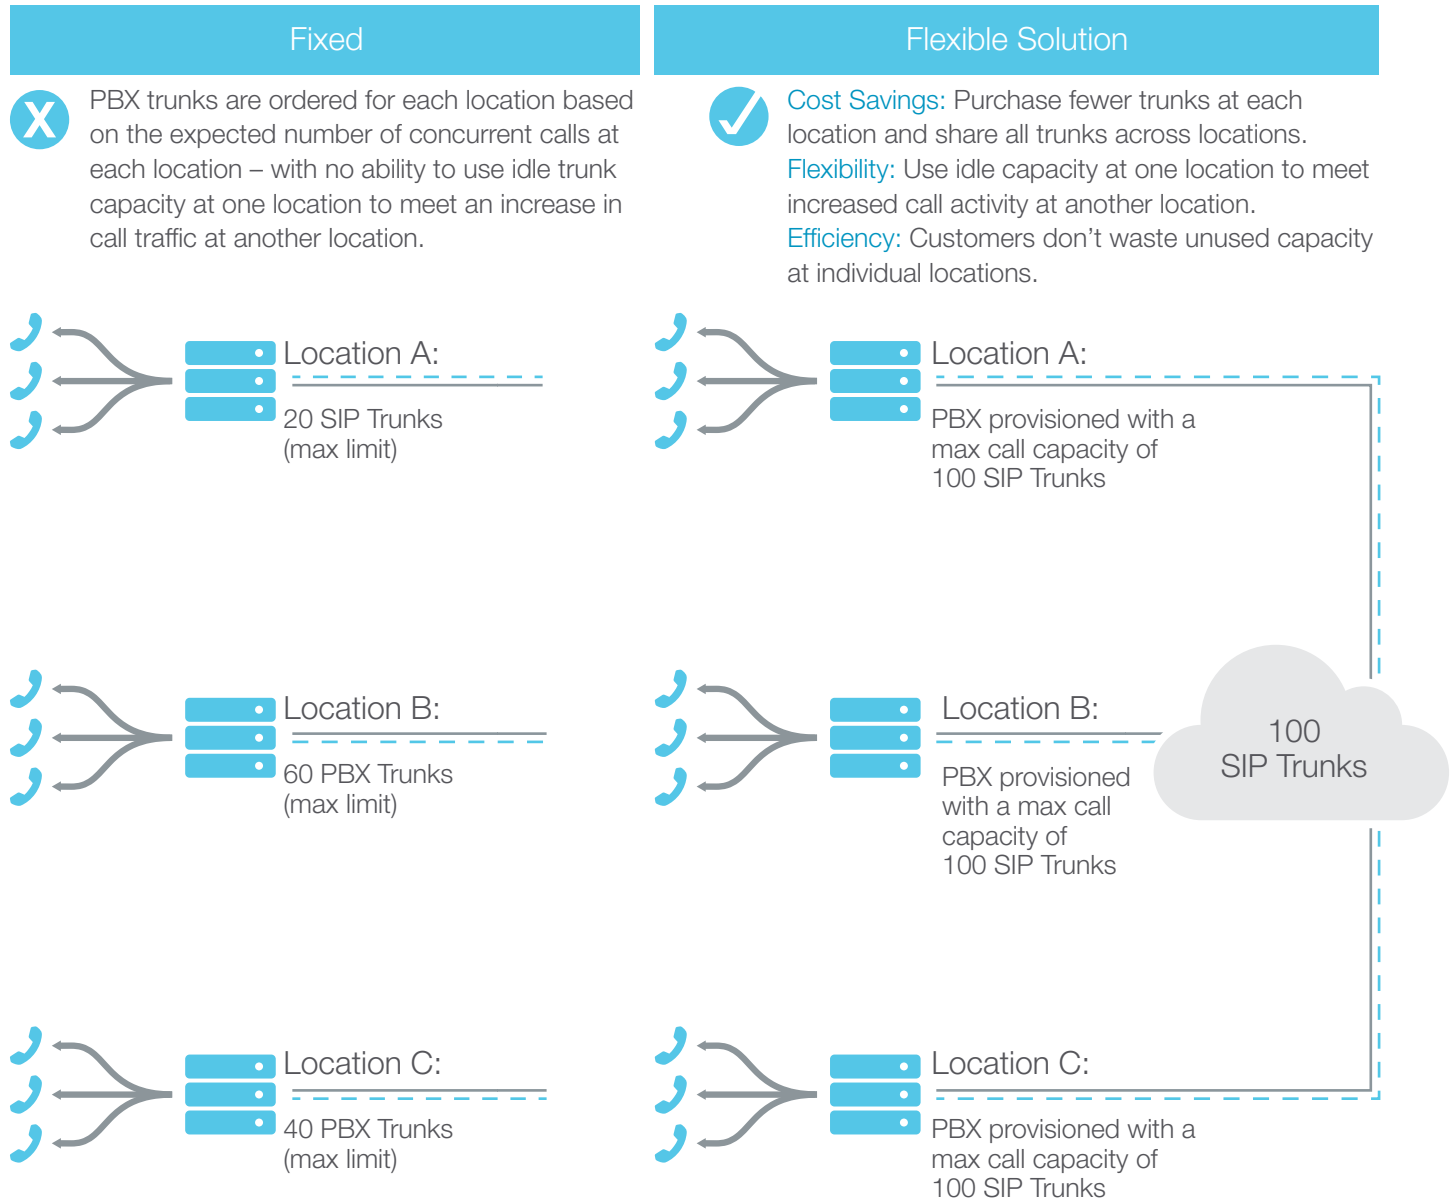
Fixed

Flexible Solution

PBX trunks are ordered for each location based on the expected number of concurrent calls at each location – with no ability to use idle trunk capacity at one location to meet an increase in call traffic at another location.

Cost Savings: Purchase fewer trunks at each location and share all trunks across locations.
Flexibility: Use idle capacity at one location to meet increased call activity at another location.
Efficiency: Customers don't waste unused capacity at individual locations.

Location A:
20 SIP Trunks
(max limit)

Location A:
PBX provisioned with a max call capacity of 100 SIP Trunks

Location B:
60 PBX Trunks
(max limit)

Location B:
PBX provisioned with a max call capacity of 100 SIP Trunks

100
SIP Trunks

Location C:
40 PBX Trunks
(max limit)

Location C:
PBX provisioned with a max call capacity of 100 SIP Trunks